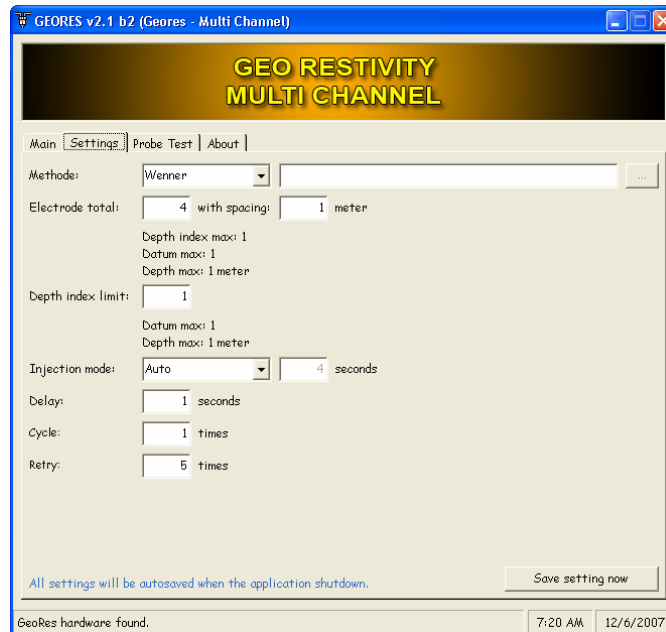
GEORES v2.1 b2 (Geores - Multi Channel)

GEO RESTIVITY
MULTI CHANNEL

Main | Settings | Probe Test | About

Methode: Wenner ...

Electrode total: 4 with spacing: 1 meter

Depth index max: 1
Datum max: 1
Depth max: 1 meter

Depth index limit: 1

Datum max: 1
Depth max: 1 meter

Injection mode: Auto 4 seconds

Delay: 1 seconds

Cycle: 1 times

Retry: 5 times

All settings will be autosaved when the application shutdown.

Save setting now

GeoRes hardware found. | 7:20 AM | 12/6/2007